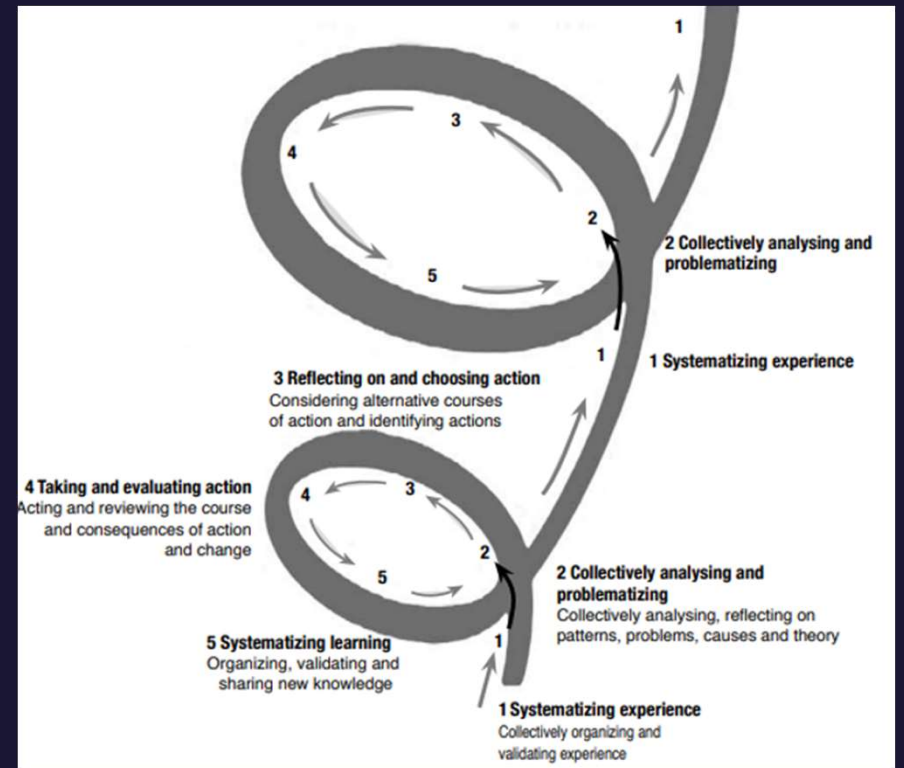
1

3

4

2

2 Collectively analysing and problematizing

5

1

1 Systematizing experience

3 Reflecting on and choosing action
Considering alternative courses of action and identifying actions

4 Taking and evaluating action
Acting and reviewing the course and consequences of action and change

4

3

2

5

2 Collectively analysing and problematizing
Collectively analysing, reflecting on patterns, problems, causes and theory

5 Systematizing learning
Organizing, validating and sharing new knowledge

1

1 Systematizing experience
Collectively organizing and validating experience